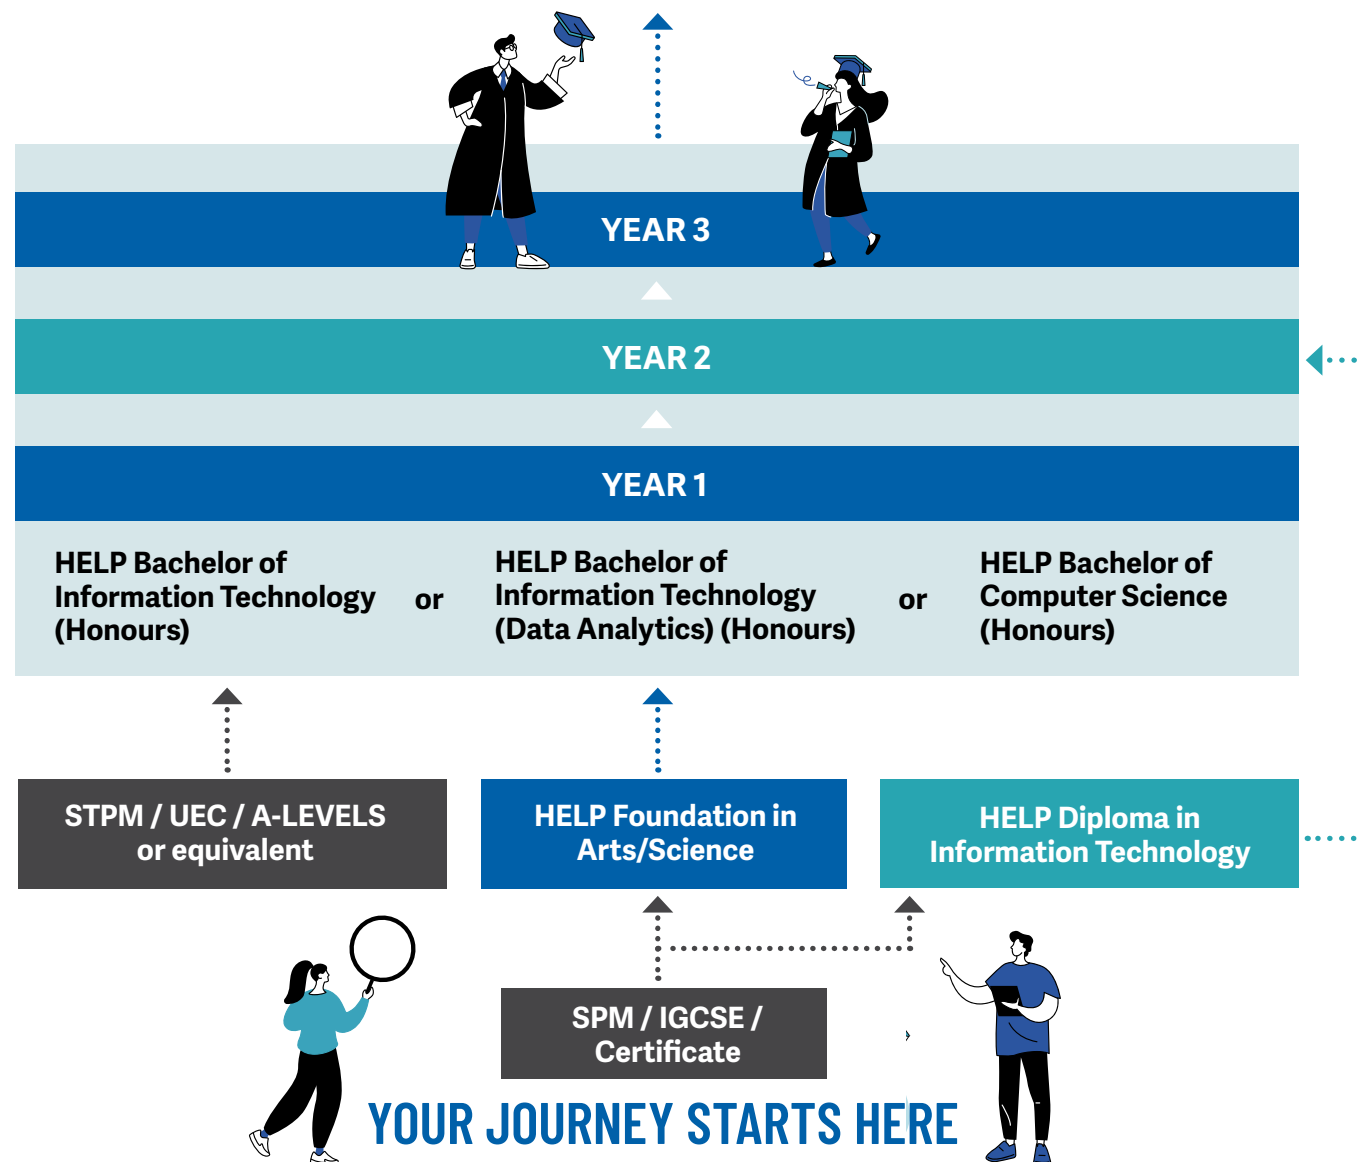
YEAR 3

YEAR 2

YEAR 1

HELP Bachelor of Information Technology (Honours)

or

HELP Bachelor of Information Technology (Data Analytics) (Honours)

or

HELP Bachelor of Computer Science (Honours)

STPM / UEC / A-LEVELS or equivalent

HELP Foundation in Arts/Science

HELP Diploma in Information Technology

SPM / IGCSE / Certificate

YOUR JOURNEY STARTS HERE